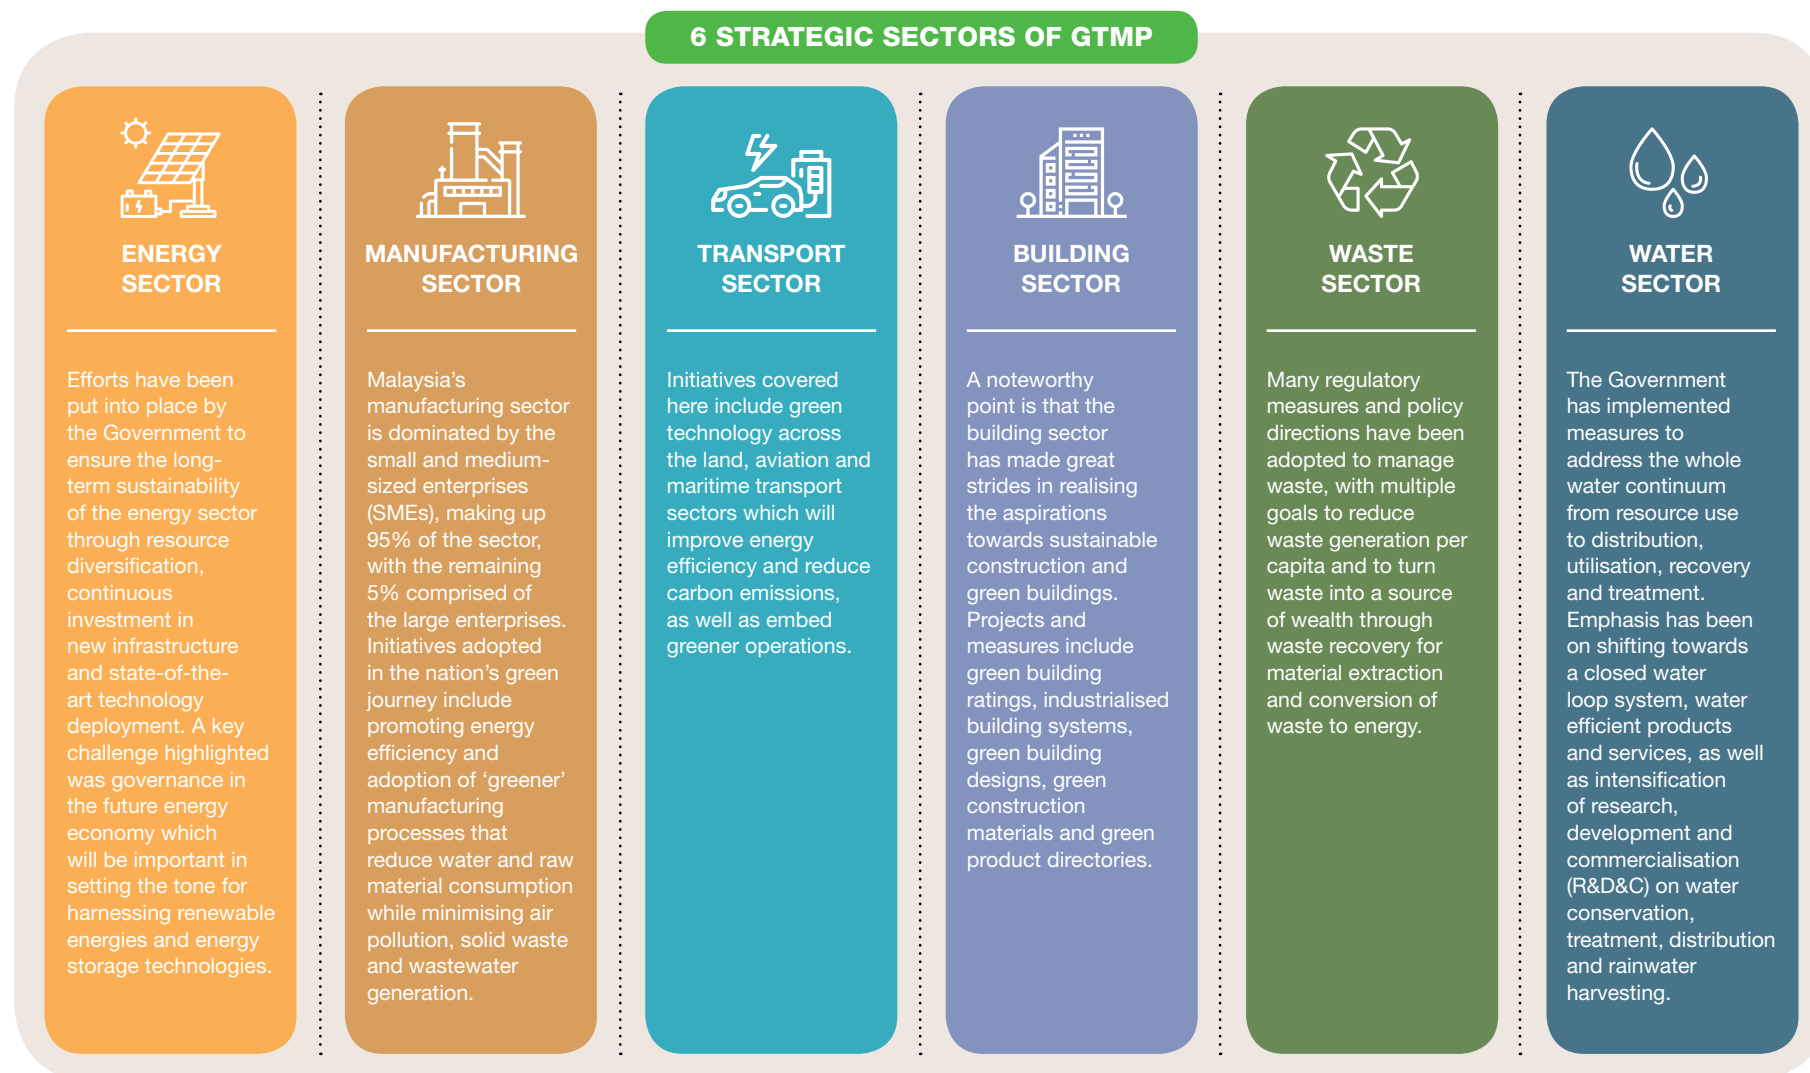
6 STRATEGIC SECTORS OF GTMP

ENERGY SECTOR

Efforts have been put into place by the Government to ensure the long-term sustainability of the energy sector through resource diversification, continuous investment in new infrastructure and state-of-the-art technology deployment. A key challenge highlighted was governance in the future energy economy which will be important in setting the tone for harnessing renewable energies and energy storage technologies.

MANUFACTURING SECTOR

Malaysia's manufacturing sector is dominated by the small and medium-sized enterprises (SMEs), making up 95% of the sector, with the remaining 5% comprised of the large enterprises. Initiatives adopted in the nation's green journey include promoting energy efficiency and adoption of 'greener' manufacturing processes that reduce water and raw material consumption while minimising air pollution, solid waste and wastewater generation.

TRANSPORT SECTOR

Initiatives covered here include green technology across the land, aviation and maritime transport sectors which will improve energy efficiency and reduce carbon emissions, as well as embed greener operations.

BUILDING SECTOR

A noteworthy point is that the building sector has made great strides in realising the aspirations towards sustainable construction and green buildings. Projects and measures include green building ratings, industrialised building systems, green building designs, green construction materials and green product directories.

WASTE SECTOR

Many regulatory measures and policy directions have been adopted to manage waste, with multiple goals to reduce waste generation per capita and to turn waste into a source of wealth through waste recovery for material extraction and conversion of waste to energy.

WATER SECTOR

The Government has implemented measures to address the whole water continuum from resource use to distribution, utilisation, recovery and treatment. Emphasis has been on shifting towards a closed water loop system, water efficient products and services, as well as intensification of research, development and commercialisation (R&D&C) on water conservation, treatment, distribution and rainwater harvesting.